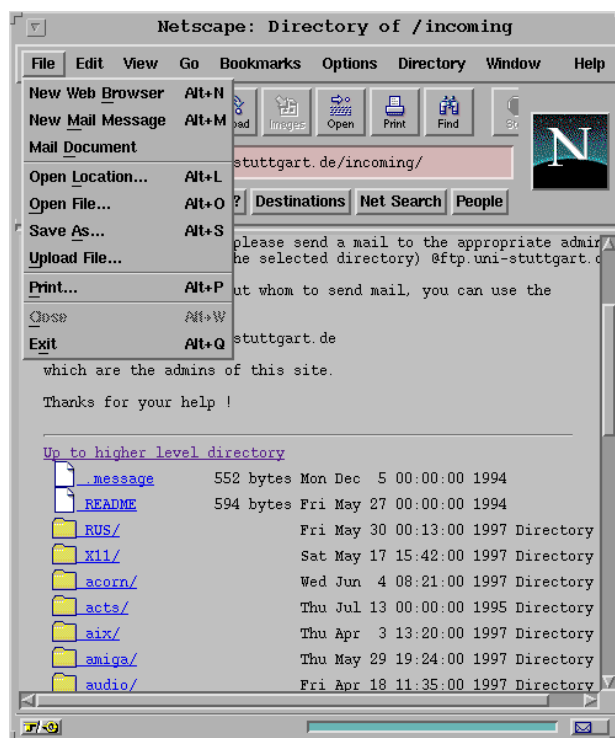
Netscape: Directory of /incoming

File Edit View Go Bookmarks Options Directory Window Help

New Web Browser Alt+N
New Mail Message Alt+M
Mail Document
Open Location... Alt+L
Open File... Alt+O
Save As... Alt+S
Upload File...
Print... Alt+P
Close Alt+W
Exit Alt+Q

oad Images Open Print Find St

stuttgart.de/incoming/

? Destinations Net Search People

please send a mail to the appropriate admin
he selected directory) @ftp.uni-stuttgart.

ut whom to send mail, you can use the

stuttgart.de

which are the admins of this site.

Thanks for your help !

Up to higher level directory

| | | |
|---|---|---|
| .message | 552 bytes Mon Dec 5 00:00:00 1994 | |
| README | 594 bytes Fri May 27 00:00:00 1994 | |
| RUS/ | Fri May 30 00:13:00 1997 | Directory |
| X11/ | Sat May 17 15:42:00 1997 | Directory |
| acorn/ | Wed Jun 4 08:21:00 1997 | Directory |
| acts/ | Thu Jul 13 00:00:00 1995 | Directory |
| aix/ | Thu Apr 3 13:20:00 1997 | Directory |
| amiga/ | Thu May 29 19:24:00 1997 | Directory |
| audio/ | Fri Apr 18 11:35:00 1997 | Directory |